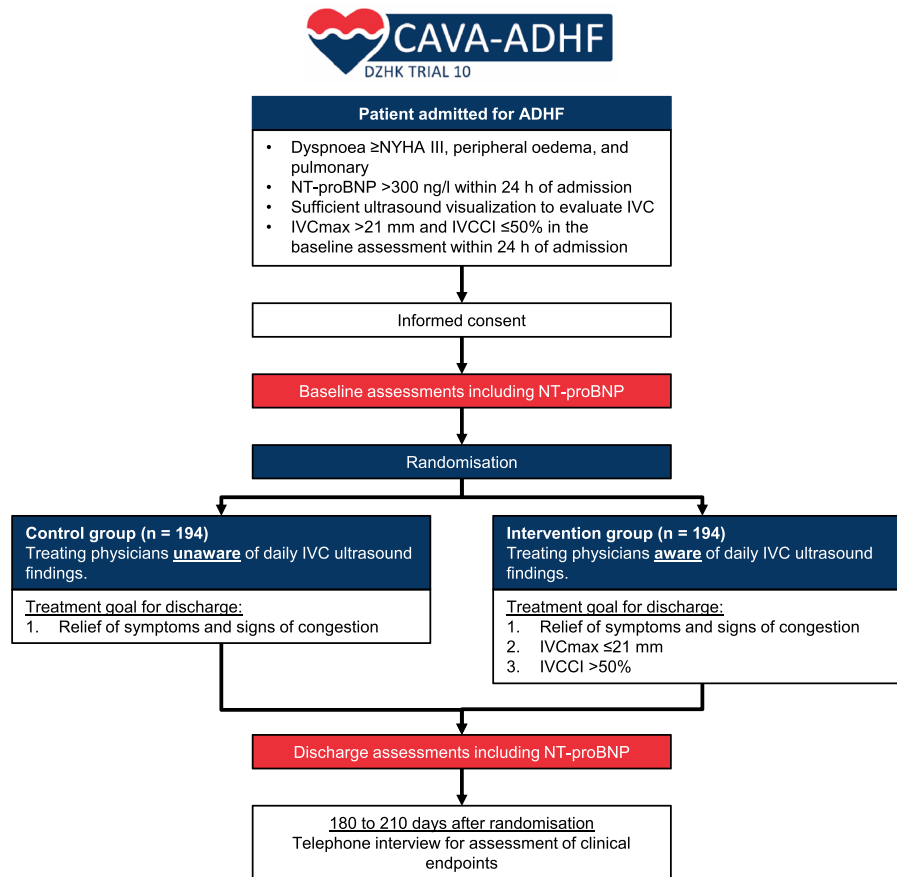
CAVA-ADHF
DZHK TRIAL 10

Patient admitted for ADHF

- Dyspnoea ≥NYHA III, peripheral oedema, and pulmonary
- NT-proBNP >300 ng/l within 24 h of admission
- Sufficient ultrasound visualization to evaluate IVC
- IVCmax >21 mm and IVCCI ≤50% in the baseline assessment within 24 h of admission

Informed consent

Baseline assessments including NT-proBNP

Randomisation

Control group (n = 194)
Treating physicians unaware of daily IVC ultrasound findings.

Treatment goal for discharge:
1. Relief of symptoms and signs of congestion

Intervention group (n = 194)
Treating physicians aware of daily IVC ultrasound findings.

Treatment goal for discharge:
1. Relief of symptoms and signs of congestion
2. IVCmax ≤21 mm
3. IVCCI >50%

Discharge assessments including NT-proBNP

180 to 210 days after randomisation
Telephone interview for assessment of clinical endpoints